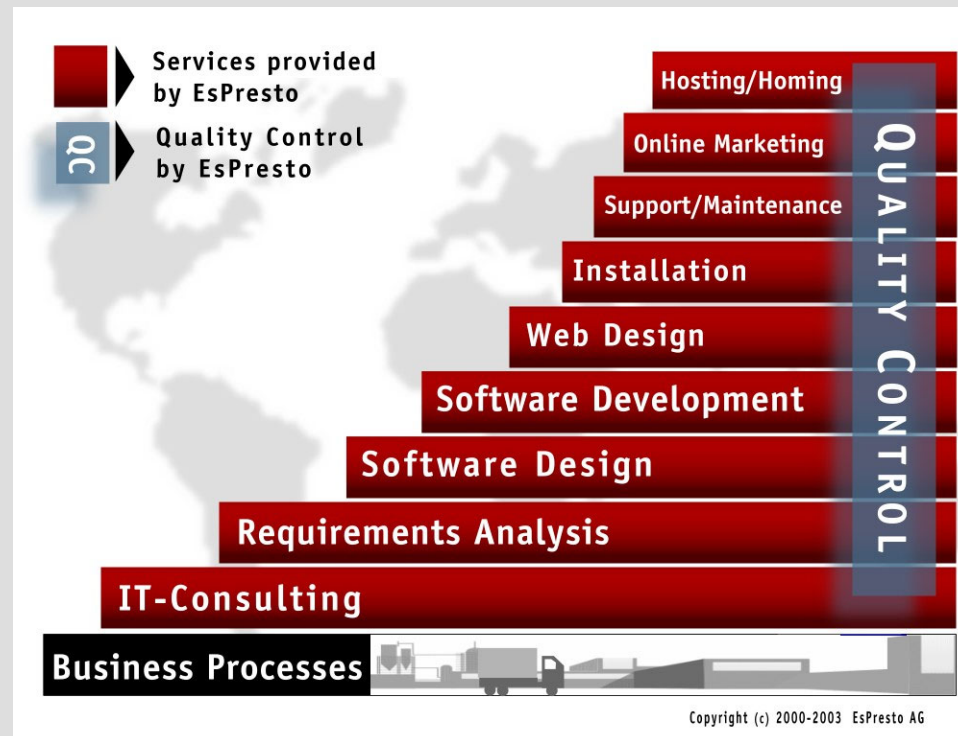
Services provided by EsPresto

QC

Quality Control by EsPresto

Hosting/Homing

Online Marketing

Support/Maintenance

Installation

Web Design

Software Development

Software Design

Requirements Analysis

IT-Consulting

QUALITY CONTROL

Business Processes

Copyright (c) 2000-2003 EsPresto AG